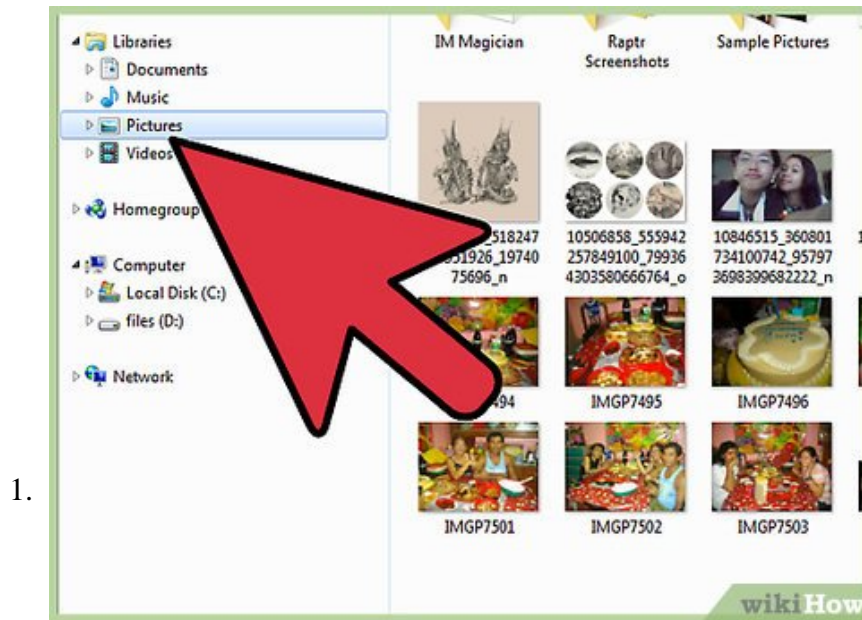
1.

Libraries
Documents
Music
Pictures
Videos
Homegroup
Computer
Local Disk (C:)
files (D:)
Network

IM Magician
Raptr Screenshots
Sample Pictures

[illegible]518247 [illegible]51926_19740 75696_n
10506858_555942 257849100_79936 4303580666764_o
10846515_360801 734100742_95797 3698399682222_n
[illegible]494
IMGP7495
IMGP7496
IMGP7501
IMGP7502
IMGP7503

wikiHow